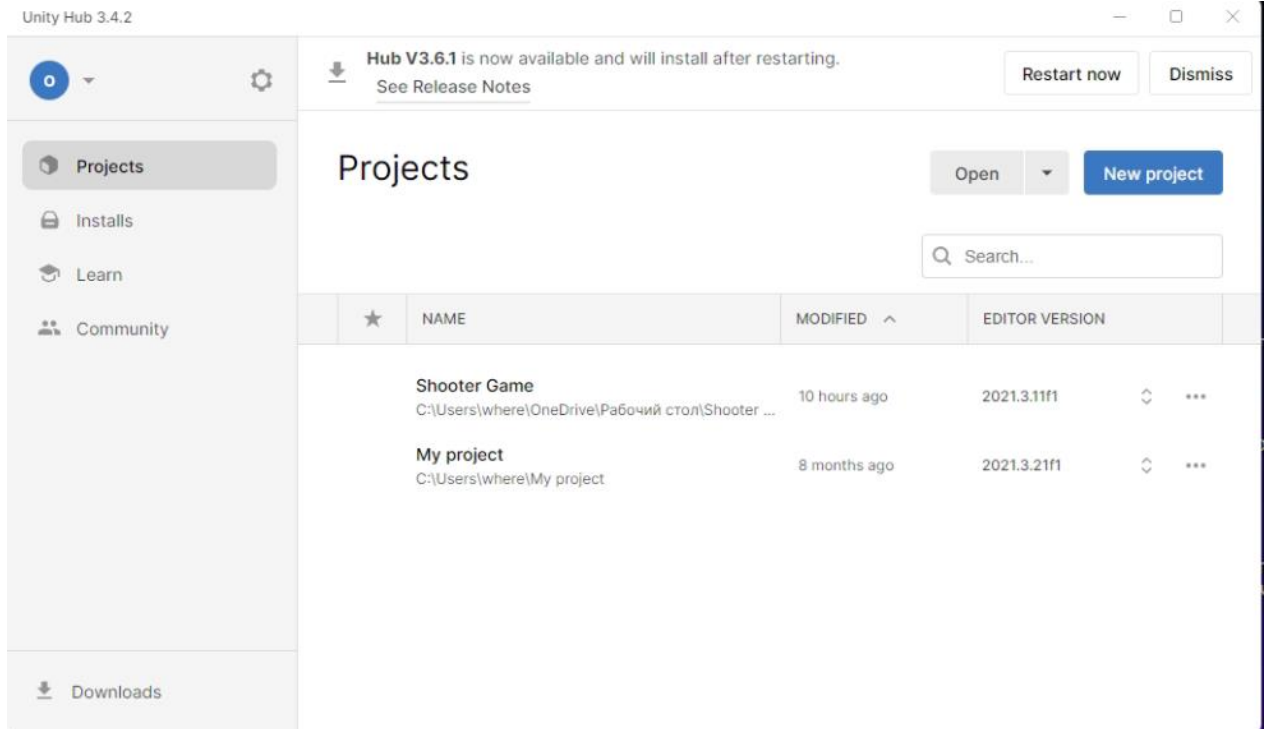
Unity Hub 3.4.2

o

Hub V3.6.1 is now available and will install after restarting.
See Release Notes

Restart now

Dismiss

Projects

Installs

Learn

Community

Projects

Open

New project

Search...

| ★ | NAME | MODIFIED ^ | EDITOR VERSION | |
|---|---|---|---|---|
| | Shooter Game<br>C:\Users\where\OneDrive\Рабочий стол\Shooter ... | 10 hours ago | 2021.3.11f1 | ··· |
| | My project<br>C:\Users\where\My project | 8 months ago | 2021.3.21f1 | ··· |

Downloads